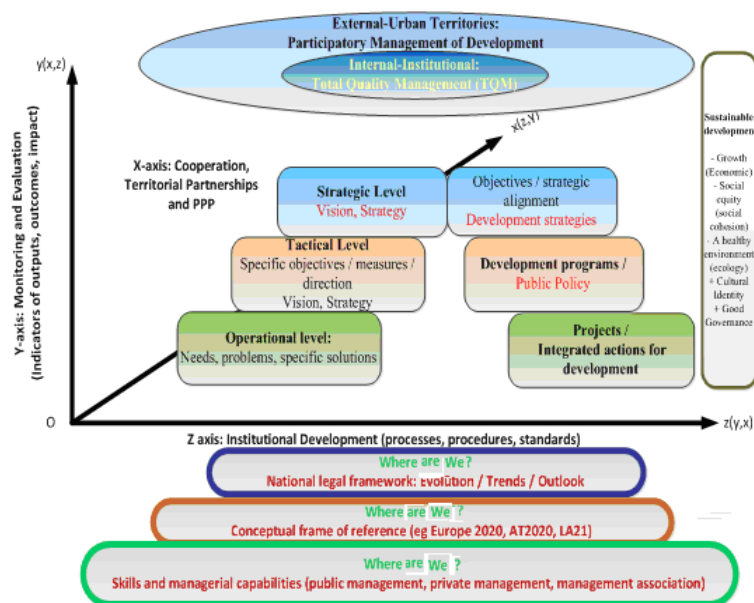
External-Urban Territories:
Participatory Management of Development

Internal-Institutional:
Total Quality Management (TQM)

y(x,z)

Y-axis: Monitoring and Evaluation (Indicators of outputs, outcomes, impact)

x(z,y)

X-axis: Cooperation, Territorial Partnerships and PPP

Strategic Level
Vision, Strategy

Objectives / strategic alignment
Development strategies

Tactical Level
Specific objectives / measures / direction
Vision, Strategy

Development programs /
Public Policy

Operational level:
Needs, problems, specific solutions

Projects /
Integrated actions for development

Sustainable development
- Growth (Economic)
- Social equity (social cohesion)
- A healthy environment (ecology)
+ Cultural Identity
+ Good Governance

0

z(y,x)

Z axis: Institutional Development (processes, procedures, standards)

Where are We ?
National legal framework: Evolution / Trends / Outlook

Where are We ?
Conceptual frame of reference (eg Europe 2020, AT2020, LA21)

Where are We ?
Skills and managerial capabilities (public management, private management, management association)